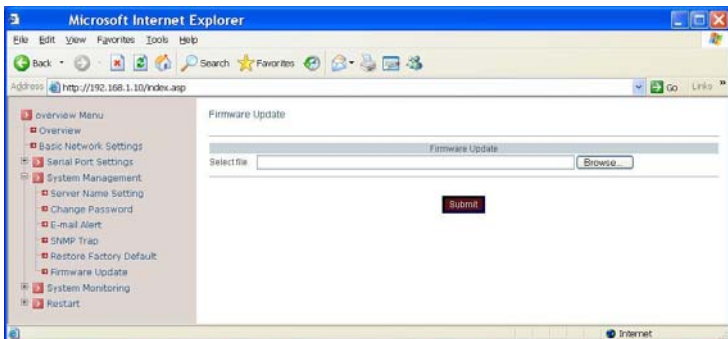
Microsoft Internet Explorer

File Edit View Favorites Tools Help

Back Search Favorites

Address http://192.168.1.10/index.asp

Go Links »

overview Menu
Overview
Basic Network Settings
Serial Port Settings
System Management
Server Name Setting
Change Password
E-mail Alert
SNMP Trap
Restore Factory Default
Firmware Update
System Monitoring
Restart

Firmware Update

Firmware Update
Select file Browse...

Submit

Internet